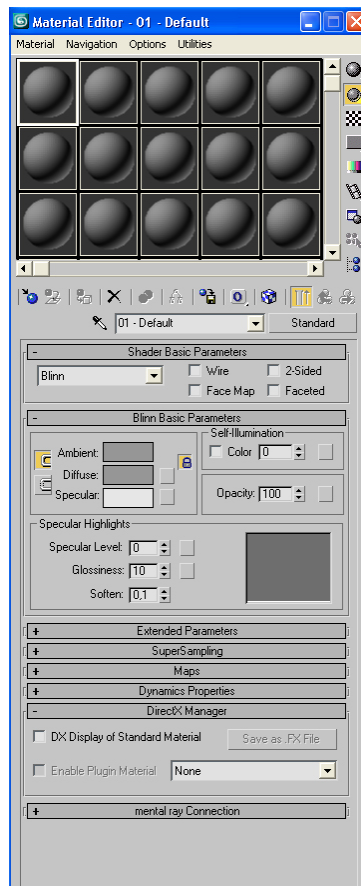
Material Editor - 01 - Default

Material Navigation Options Utilities

01 - Default
Standard

- Shader Basic Parameters
Blinn
Wire
2-Sided
Face Map
Faceted

- Blinn Basic Parameters
Self-Illumination
Ambient:
Color 0
Diffuse:
Specular:
Opacity: 100

Specular Highlights
Specular Level: 0
Glossiness: 10
Soften: 0,1

+ Extended Parameters
+ SuperSampling
+ Maps
+ Dynamics Properties
- DirectX Manager
DX Display of Standard Material
Save as .FX File
Enable Plugin Material
None

+ mental ray Connection